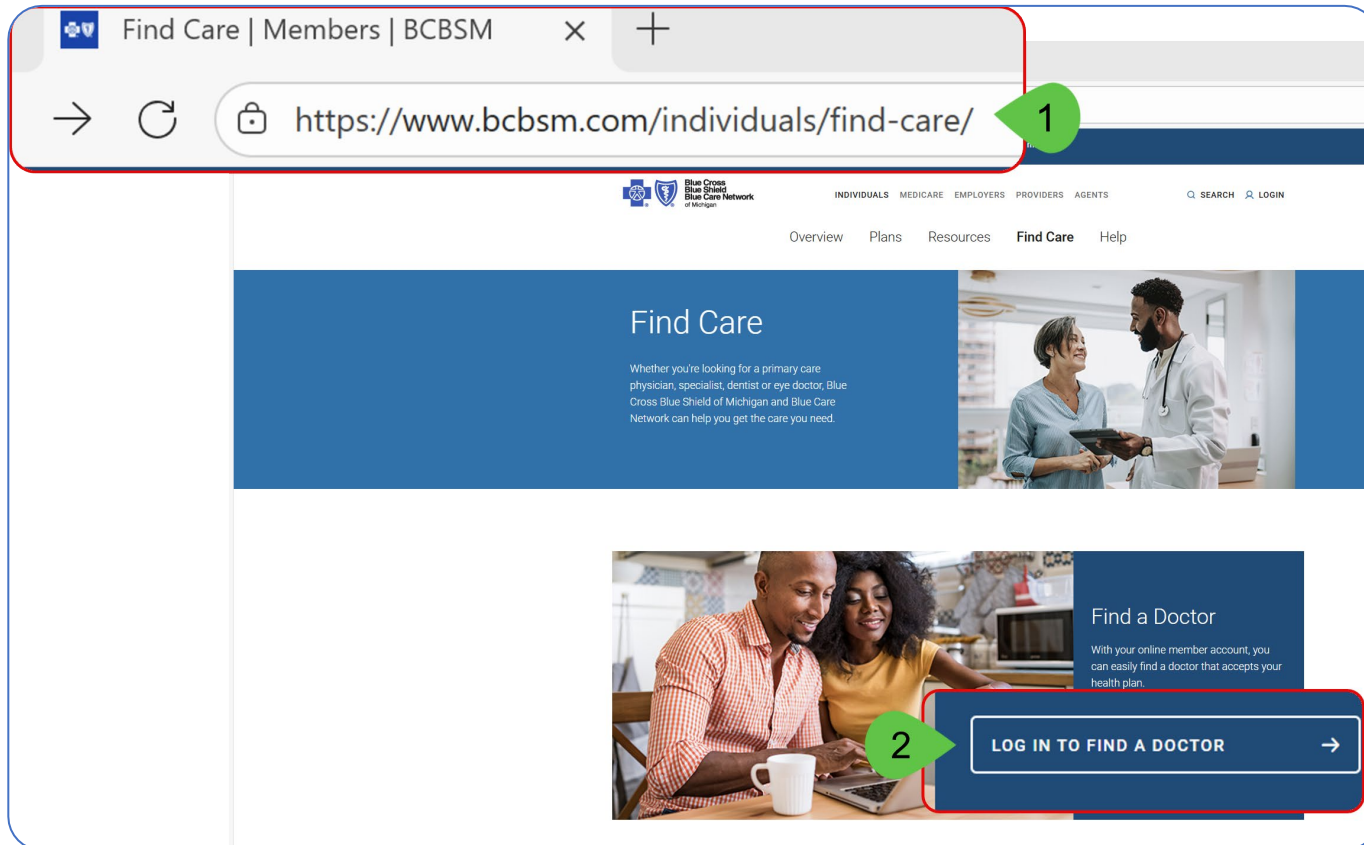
Find Care | Members | BCBSM

https://www.bcbsm.com/individuals/find-care/

1

Blue Cross Blue Shield Blue Care Network of Michigan

INDIVIDUALS MEDICARE EMPLOYERS PROVIDERS AGENTS

SEARCH LOGIN

Overview Plans Resources Find Care Help

Find Care

Whether you're looking for a primary care physician, specialist, dentist or eye doctor, Blue Cross Blue Shield of Michigan and Blue Care Network can help you get the care you need.

Find a Doctor

With your online member account, you can easily find a doctor that accepts your health plan.

2

LOG IN TO FIND A DOCTOR →